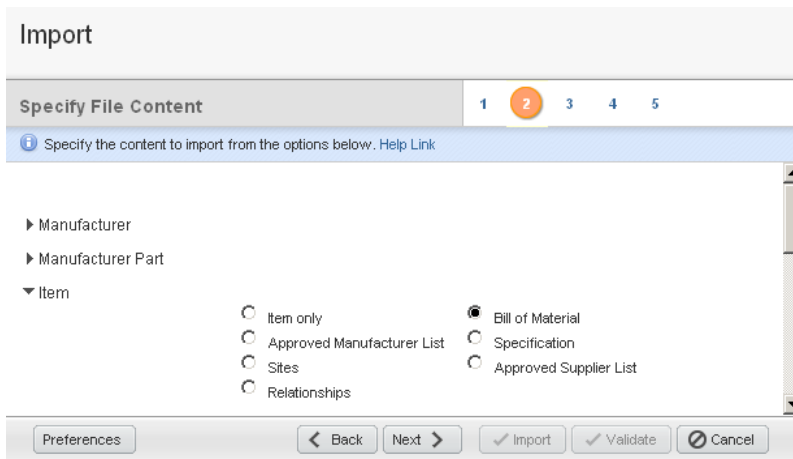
Import

Specify File Content

1 2 3 4 5

Specify the content to import from the options below. Help Link

▶ Manufacturer

▶ Manufacturer Part

▼ Item

Item only
Approved Manufacturer List
Sites
Relationships

Bill of Material
Specification
Approved Supplier List

Preferences

Back

Next

Import

Validate

Cancel